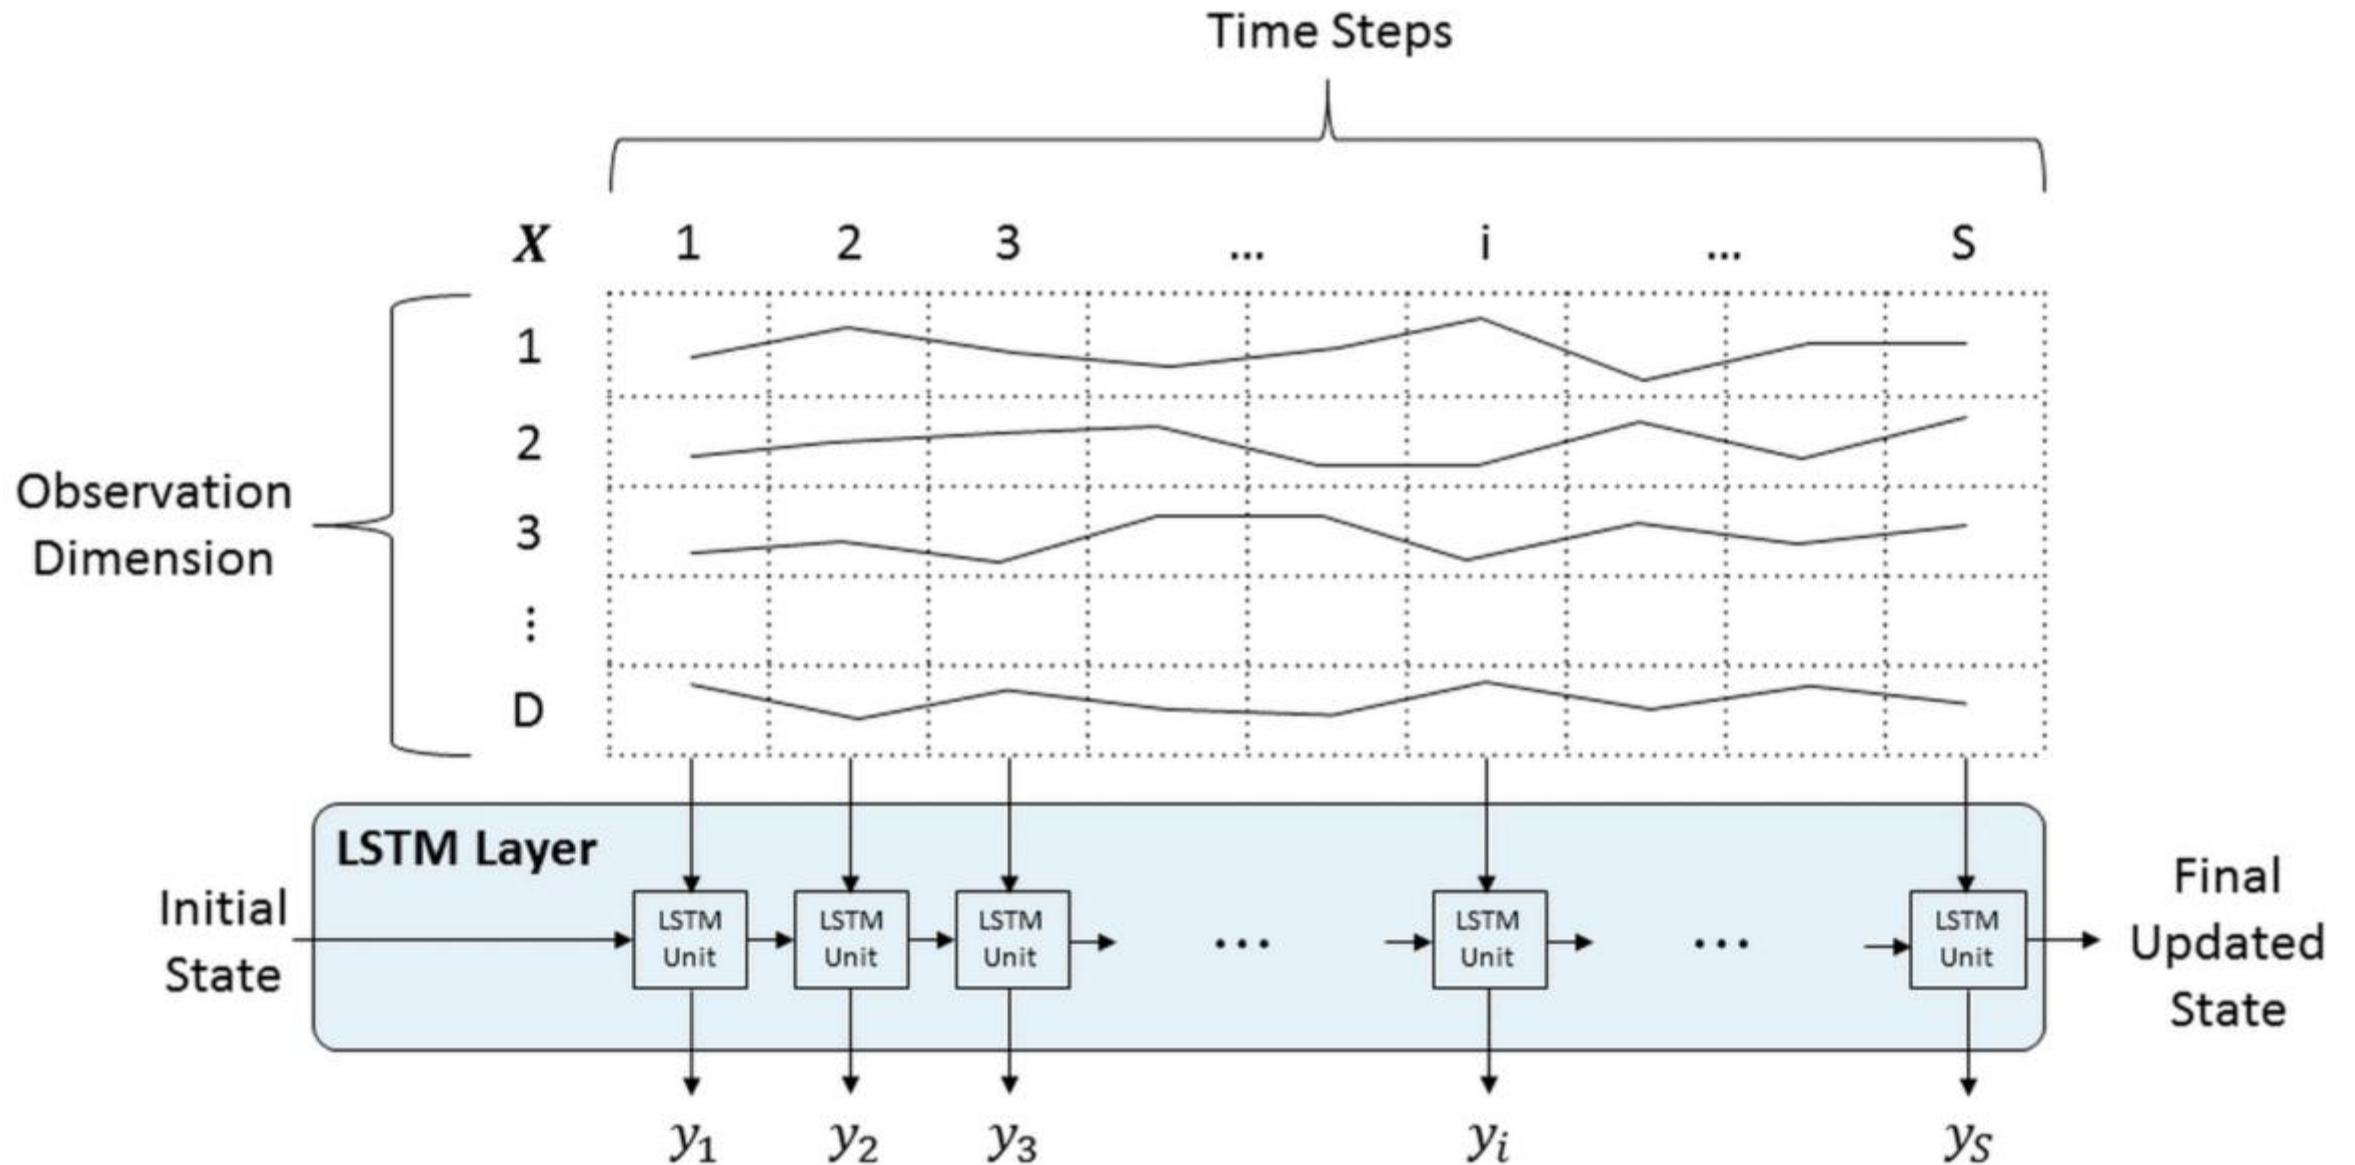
Time Steps

$X$ 1 2 3 ... i ... S

Observation Dimension

1
2
3
⋮
D

LSTM Layer

Initial State

LSTM Unit
LSTM Unit
LSTM Unit
...
LSTM Unit
...
LSTM Unit

Final Updated State

$y_1$ $y_2$ $y_3$ $y_i$ $y_S$